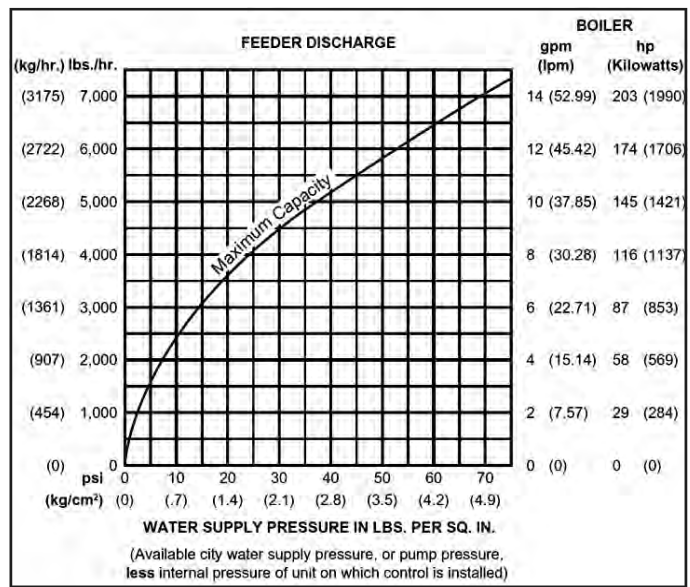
FEEDER DISCHARGE

BOILER

(kg/hr.) lbs./hr.

gpm (lpm)

hp (Kilowatts)

| (kg/hr.) | lbs./hr. | gpm | (lpm) | hp | (Kilowatts) |
|---|---|---|---|---|---|
| (3175) | 7,000 | 14 | (52.99) | 203 | (1990) |
| (2722) | 6,000 | 12 | (45.42) | 174 | (1706) |
| (2268) | 5,000 | 10 | (37.85) | 145 | (1421) |
| (1814) | 4,000 | 8 | (30.28) | 116 | (1137) |
| (1361) | 3,000 | 6 | (22.71) | 87 | (853) |
| (907) | 2,000 | 4 | (15.14) | 58 | (569) |
| (454) | 1,000 | 2 | (7.57) | 29 | (284) |
| (0) | 0 | 0 | (0) | 0 | (0) |

Maximum Capacity

psi 0 10 20 30 40 50 60 70

(kg/cm²) (0) (.7) (1.4) (2.1) (2.8) (3.5) (4.2) (4.9)

WATER SUPPLY PRESSURE IN LBS. PER SQ. IN.

(Available city water supply pressure, or pump pressure, less internal pressure of unit on which control is installed)